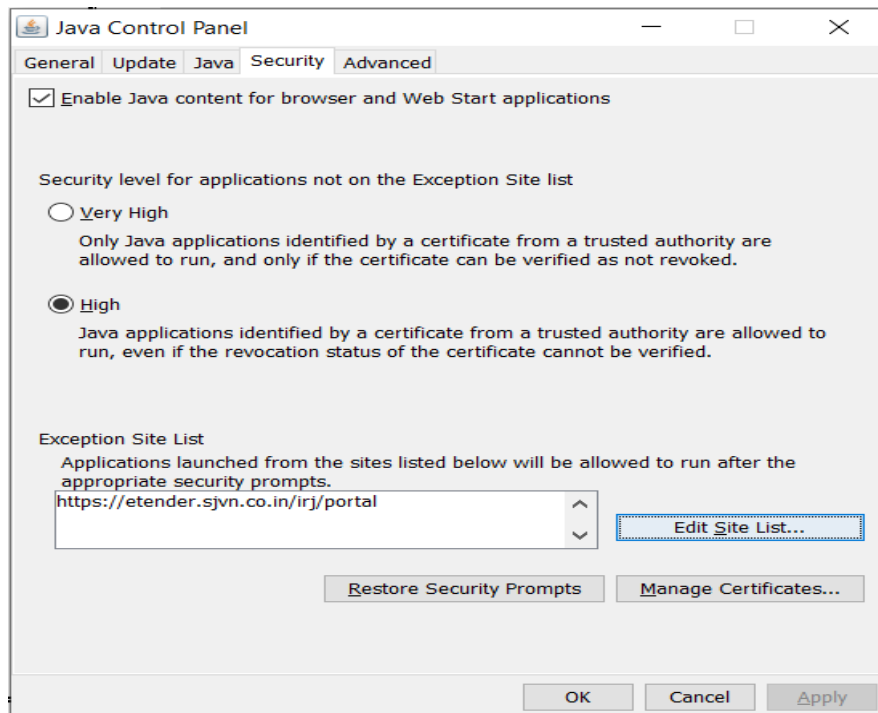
Java Control Panel

General | Update | Java | Security | Advanced

Enable Java content for browser and Web Start applications

Security level for applications not on the Exception Site list

Very High

Only Java applications identified by a certificate from a trusted authority are allowed to run, and only if the certificate can be verified as not revoked.

High

Java applications identified by a certificate from a trusted authority are allowed to run, even if the revocation status of the certificate cannot be verified.

Exception Site List

Applications launched from the sites listed below will be allowed to run after the appropriate security prompts.

https://etender.sjvn.co.in/irj/portal

Edit Site List...

Restore Security Prompts

Manage Certificates...

OK

Cancel

Apply